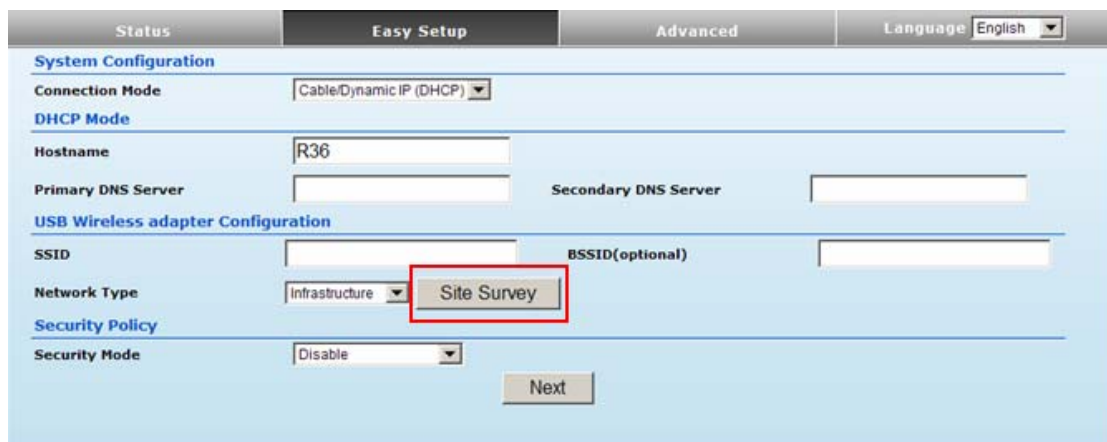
Status | Easy Setup | Advanced | Language English

System Configuration

Connection Mode Cable/Dynamic IP (DHCP)

DHCP Mode

Hostname R36

Primary DNS Server

Secondary DNS Server

USB Wireless adapter Configuration

SSID

BSSID(optional)

Network Type Infrastructure

Site Survey

Security Policy

Security Mode Disable

Next